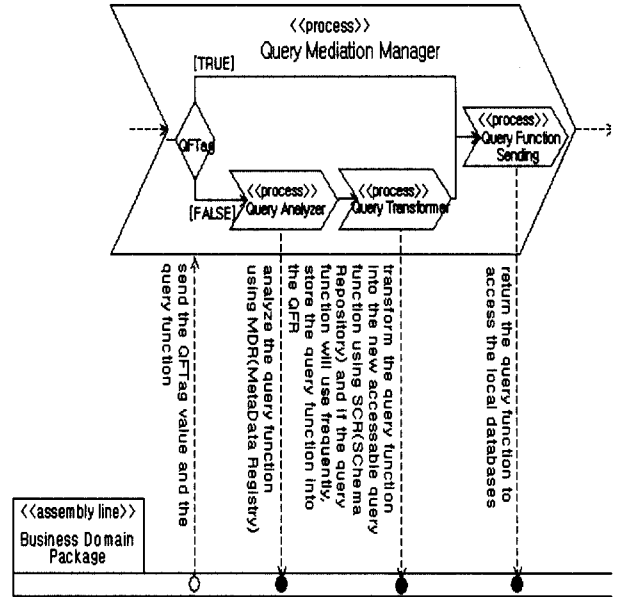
<<process>>
Query Mediation Manager

[TRUE]

QFTag

[FALSE]

<<process>>
Query Analyzer

<<process>>
Query Transformer

<<process>>
Query Function Sending

send the QFTag value and the query function

analyze the query function using MDR(MetaData Registry)

transform the query function into the new accessable query function using SCR(SChema Repository) and if the query function will use frequently, store the query function into the QFR

return the query function to access the local databases

<<assembly line>>
Business Domain Package